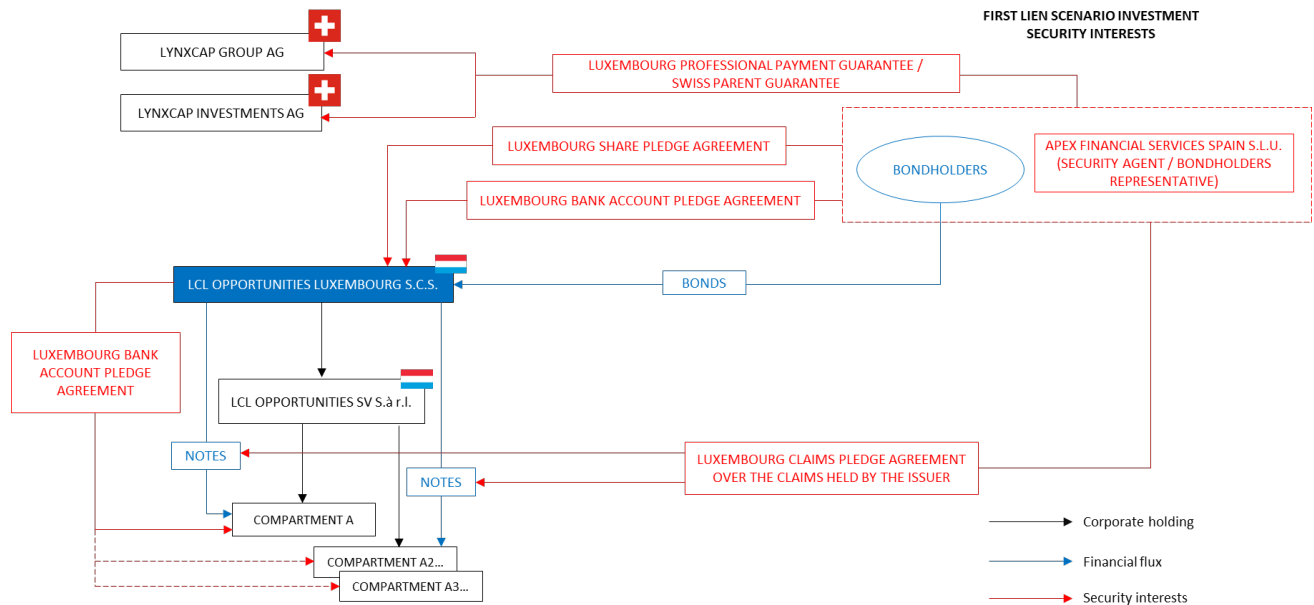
FIRST LIEN SCENARIO INVESTMENT SECURITY INTERESTS

LYNXCAP GROUP AG

LYNXCAP INVESTMENTS AG

LUXEMBOURG PROFESSIONAL PAYMENT GUARANTEE / SWISS PARENT GUARANTEE

LUXEMBOURG SHARE PLEDGE AGREEMENT

BONDHOLDERS

APEX FINANCIAL SERVICES SPAIN S.L.U. (SECURITY AGENT / BONDHOLDERS REPRESENTATIVE)

LUXEMBOURG BANK ACCOUNT PLEDGE AGREEMENT

LCL OPPORTUNITIES LUXEMBOURG S.C.S.

BONDS

LUXEMBOURG BANK ACCOUNT PLEDGE AGREEMENT

LCL OPPORTUNITIES SV S.à r.l.

NOTES

LUXEMBOURG CLAIMS PLEDGE AGREEMENT OVER THE CLAIMS HELD BY THE ISSUER

NOTES

COMPARTMENT A

COMPARTMENT A2...

COMPARTMENT A3...

Corporate holding

Financial flux

Security interests